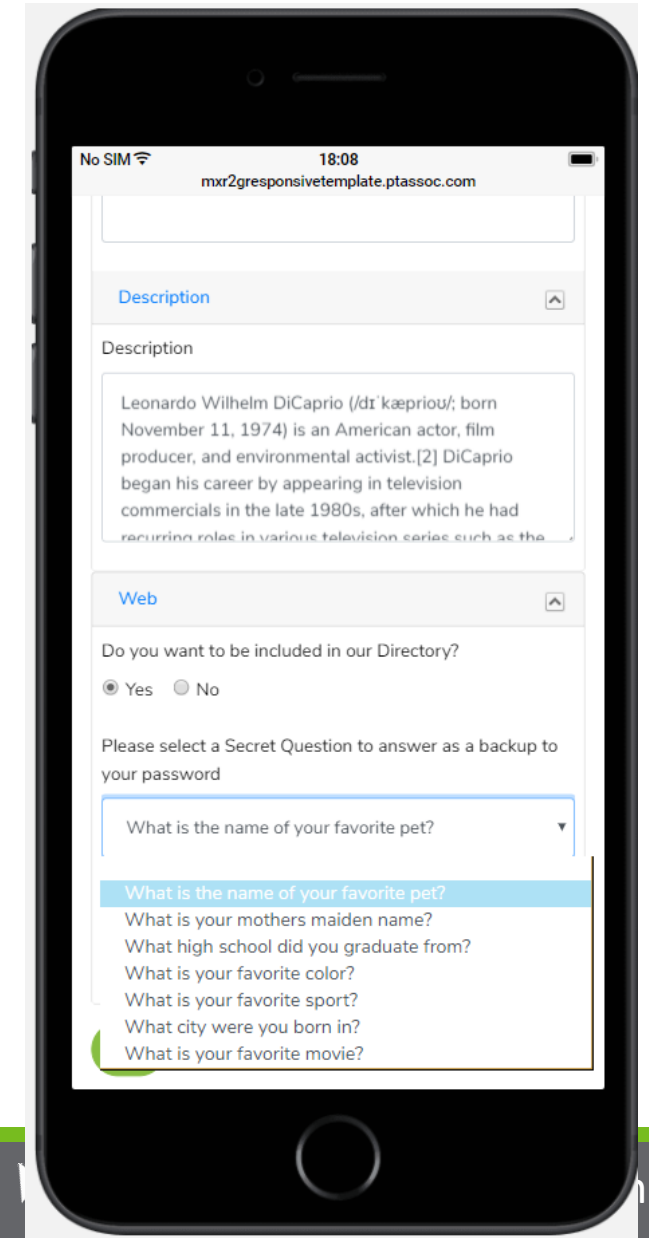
No SIM
18:08
mxr2gresponsivetemplate.ptassoc.com

Description

Description

Leonardo Wilhelm DiCaprio (/dɪˈkæprioʊ/; born November 11, 1974) is an American actor, film producer, and environmental activist.[2] DiCaprio began his career by appearing in television commercials in the late 1980s, after which he had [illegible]

Web

Do you want to be included in our Directory?

Yes No

Please select a Secret Question to answer as a backup to your password

What is the name of your favorite pet?

What is the name of your favorite pet?
What is your mothers maiden name?
What high school did you graduate from?
What is your favorite color?
What is your favorite sport?
What city were you born in?
What is your favorite movie?